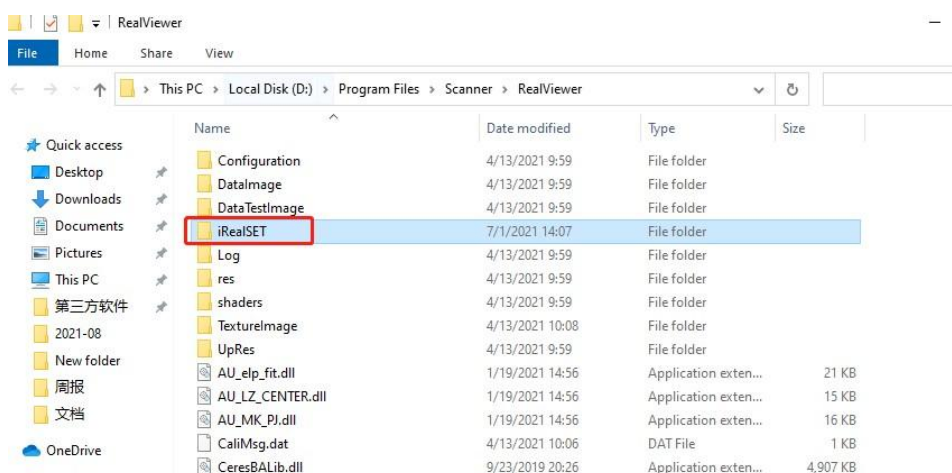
RealViewer

File Home Share View

This PC > Local Disk (D:) > Program Files > Scanner > RealViewer

Quick access
Desktop
Downloads
Documents
Pictures
This PC
第三方软件
2021-08
New folder
周报
文档
OneDrive

| Name | Date modified | Type | Size |
|---|---|---|---|
| Configuration | 4/13/2021 9:59 | File folder | |
| DataImage | 4/13/2021 9:59 | File folder | |
| DataTestImage | 4/13/2021 9:59 | File folder | |
| iRealSET | 7/1/2021 14:07 | File folder | |
| Log | 4/13/2021 9:59 | File folder | |
| res | 4/13/2021 9:59 | File folder | |
| shaders | 4/13/2021 9:59 | File folder | |
| TextureImage | 4/13/2021 10:08 | File folder | |
| UpRes | 4/13/2021 9:59 | File folder | |
| AU_elp_fit.dll | 1/19/2021 14:56 | Application exten... | 21 KB |
| AU_LZ_CENTER.dll | 1/19/2021 14:56 | Application exten... | 15 KB |
| AU_MK_PJ.dll | 1/19/2021 14:56 | Application exten... | 16 KB |
| CaliMsg.dat | 4/13/2021 10:06 | DAT File | 1 KB |
| CeresBALib.dll | 9/23/2019 20:26 | Application exten... | 4,907 KB |